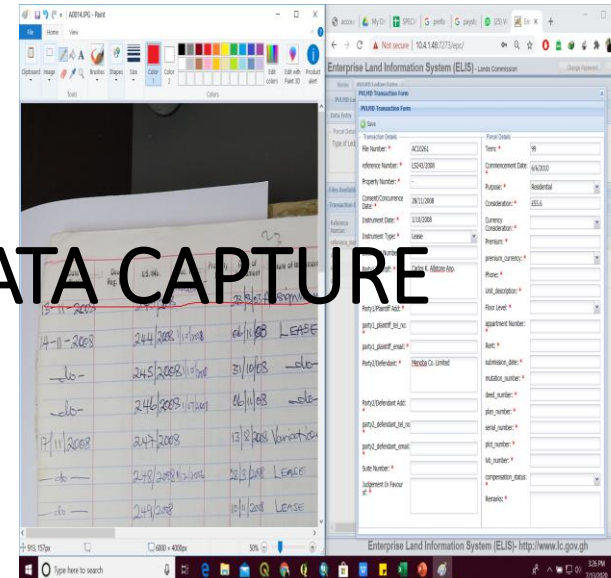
A0014.JPG - Paint

File Home View

Clipboard Image Brushes Shapes Size Color 1 Color 2 Edit colors Edit with Paint 3D Product alert

Tools Colors

ATA CAPTURE

14-11-2008 244/2008 06/11/08 LEASE
-do- 245/2008 31/10/08 -do-
-do- 246/2008 06/11/08 -do-
17/11/2008 247/2008 13/8/2008 Variation
-do- 248/2008 12/11/08 LEASE
-do- 249/2008 10/11/08 LEASE

913, 157px 6000 × 4000px 50%

Not secure | 10.4.148.7273/epc/

Enterprise Land Information System (ELIS) - Lands Commission

PVLMD Transaction Form

PVLMD Transaction Form

Save

Transaction Details

File Number: * AC10261
Reference Number: * LS/40/2008
Property Number: *
Consent/Concurrence Date: * 28/11/2008
Instrument Date: * 1/10/2008
Instrument Type: * Lease
Party1/Plaintiff Add: *
party1_plaintiff_tel_no:
party1_plaintiff_email:
Party2/Defendant: * Hendza Co. Limited
Party2/Defendant Add:
party2_defendant_tel_no:
party2_defendant_email:
Suite Number: *
Judgement In Favour of:

Parcel Details

Term: * 99
Commencement Date: 6/6/2010
Purpose: * Residential
Consideration: * £55.6
Currency Consideration: *
Premium: *
premium_currency: *
Phone: *
Unit_description: *
Floor Level: *
appartment Number:
Rent: *
submission_date: *
mutation_number: *
deed_number: *
plan_number: *
serial_number: *
plot_number: *
lvb_number: *
compensation_status:
Remarks:

Enterprise Land Information System (ELIS)- http://www.lc.gov.gh

Type here to search